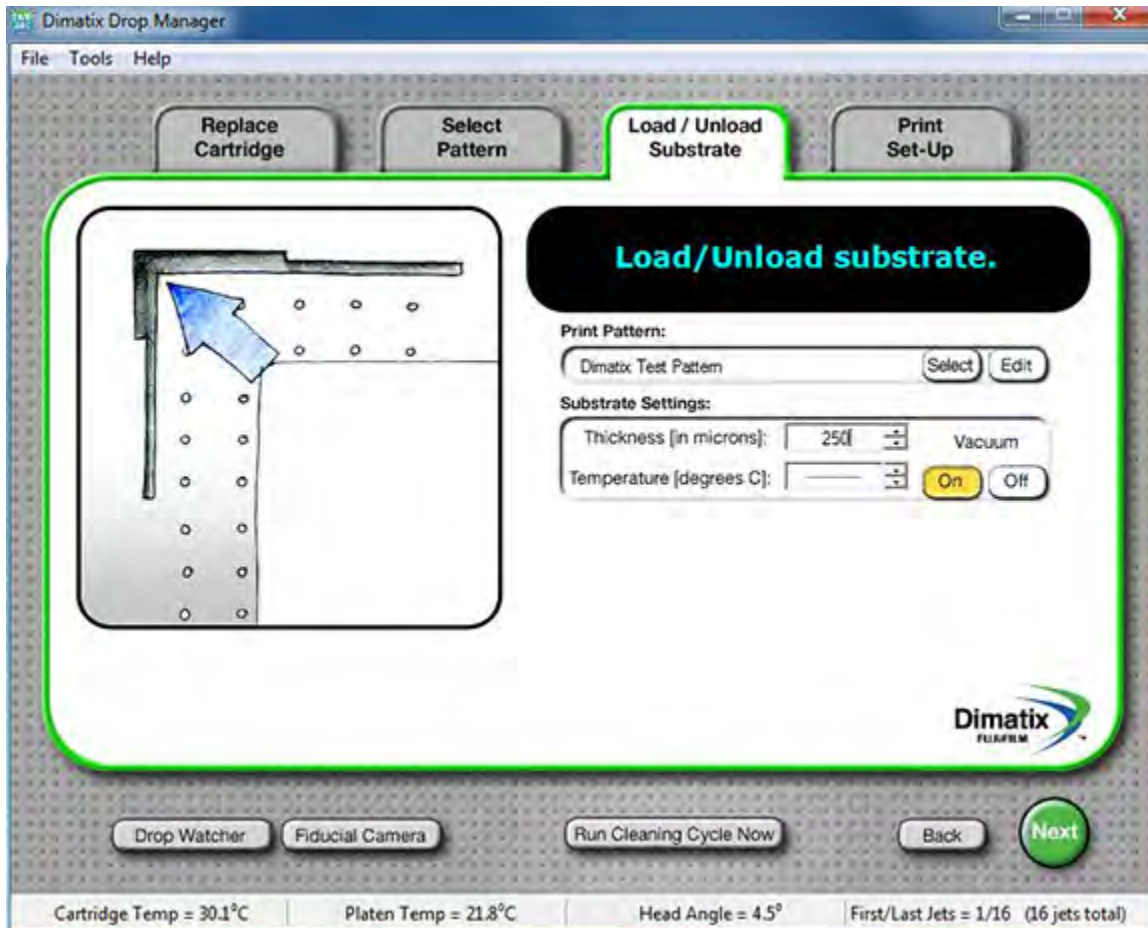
Dimatix Drop Manager

File Tools Help

Replace Cartridge

Select Pattern

Load / Unload Substrate

Print Set-Up

Load/Unload substrate.

Print Pattern:

Dimatix Test Pattern

Select

Edit

Substrate Settings:

Thickness [in microns]: 250

Vacuum

Temperature [degrees C]:

On

Off

Dimatix FUJIFILM

Drop Watcher

Fiducial Camera

Run Cleaning Cycle Now

Back

Next

Cartridge Temp = 30.1°C

Platen Temp = 21.8°C

Head Angle = 4.5°

First/Last Jets = 1/16 (16 jets total)